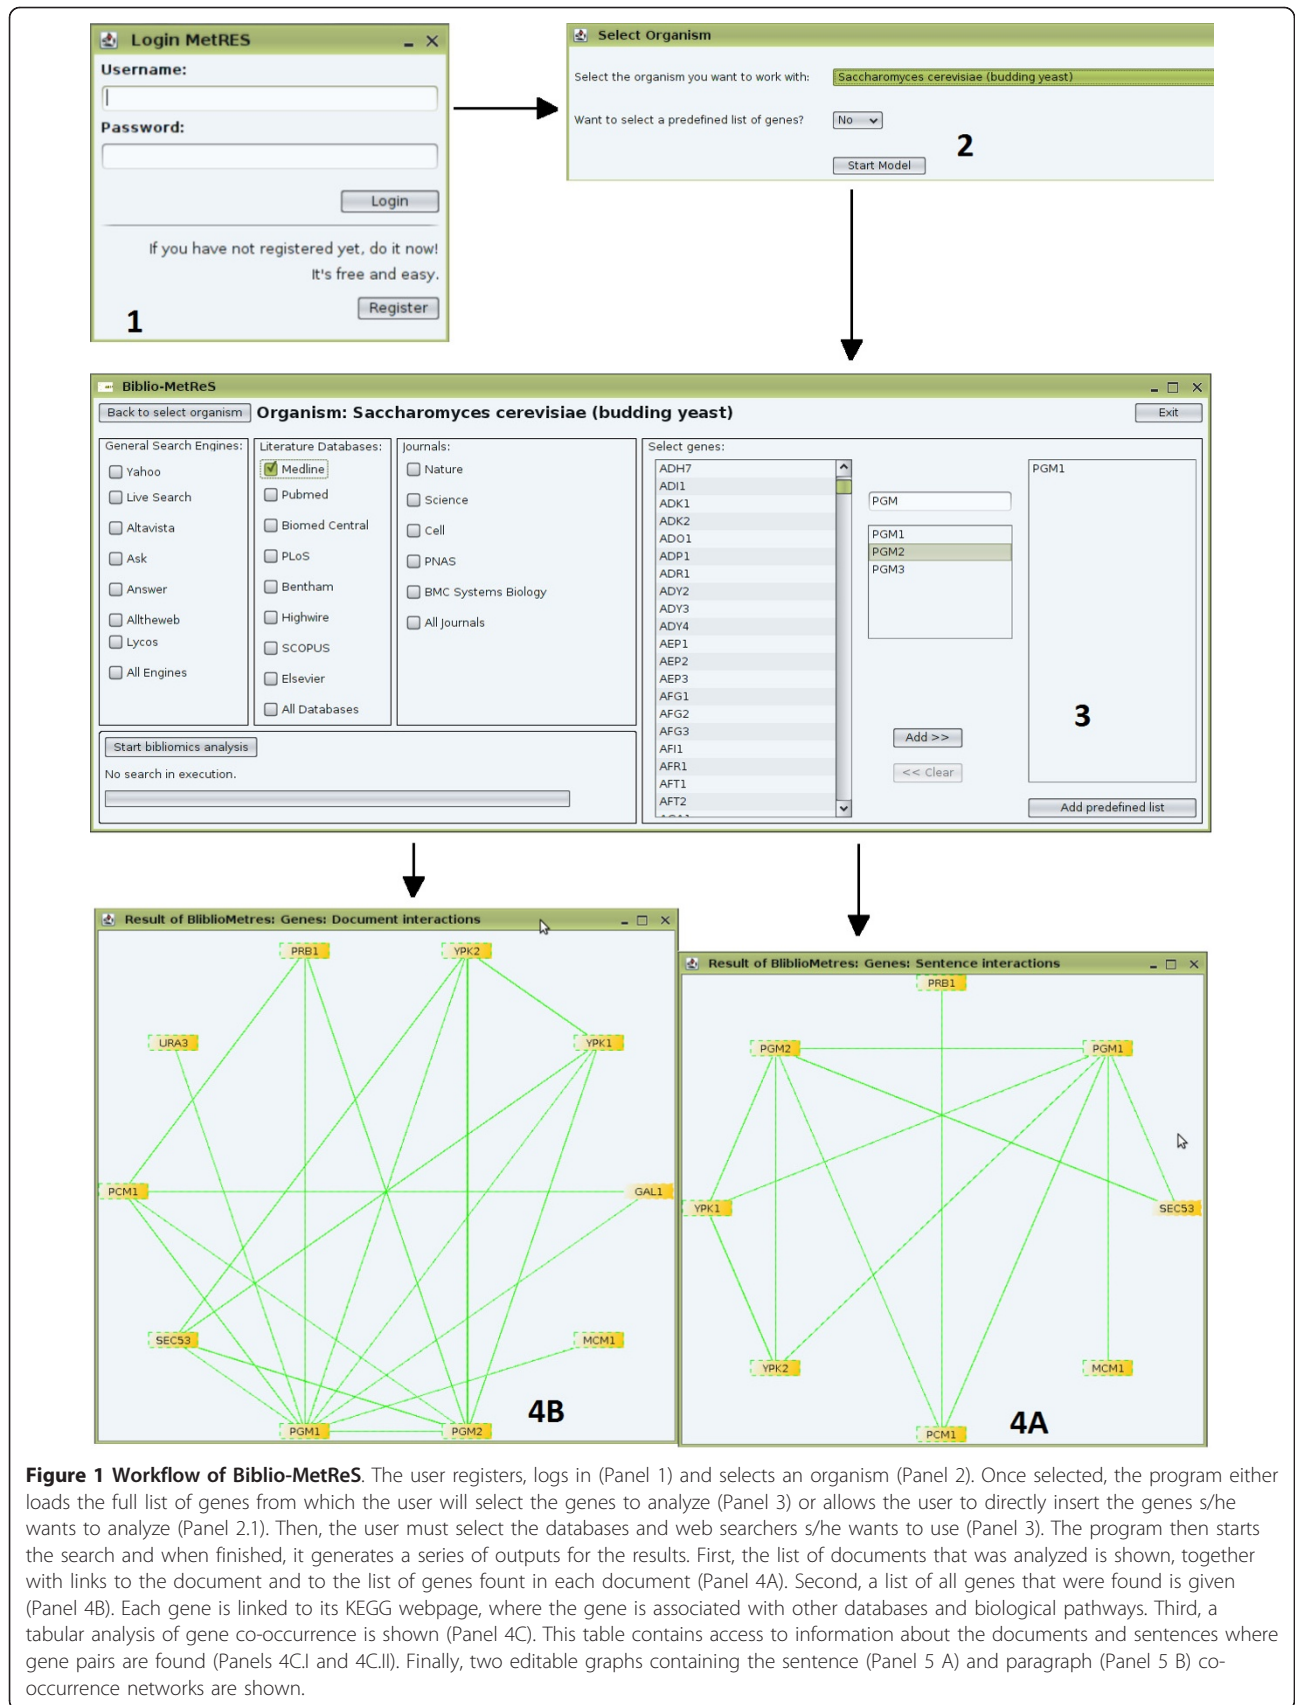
Login MetRES
Username:
Password:
Login
If you have not registered yet, do it now!
It's free and easy.
Register
1

Select Organism
Select the organism you want to work with: Saccharomyces cerevisiae (budding yeast)
Want to select a predefined list of genes? No
Start Model
2

Biblio-MetReS
Back to select organism
Organism: Saccharomyces cerevisiae (budding yeast)
Exit
General Search Engines:
Yahoo
Live Search
Altavista
Ask
Answer
Alltheweb
Lycos
All Engines
Literature Databases:
Medline
Pubmed
Biomed Central
PLoS
Bentham
Highwire
SCOPUS
Elsevier
All Databases
Journals:
Nature
Science
Cell
PNAS
BMC Systems Biology
All Journals
Select genes:
ADH7
ADI1
ADK1
ADK2
ADO1
ADP1
ADR1
ADY2
ADY3
ADY4
AEP1
AEP2
AEP3
AFG1
AFG2
AFG3
AFI1
AFR1
AFT1
AFT2
PGM
PGM1
PGM2
PGM3
PGM1
Add >>
<< Clear
3
Add predefined list
Start bibliomics analysis
No search in execution.

Result of BiblioMetres: Genes: Document interactions
PRB1
YPK2
URA3
YPK1
PCM1
GAL1
SEC53
MCM1
PGM1
PGM2
4B

Result of BiblioMetres: Genes: Sentence interactions
PRB1
PGM2
PGM1
YPK1
SEC53
YPK2
MCM1
PCM1
4A

**Figure 1 Workflow of Biblio-MetReS**. The user registers, logs in (Panel 1) and selects an organism (Panel 2). Once selected, the program either loads the full list of genes from which the user will select the genes to analyze (Panel 3) or allows the user to directly insert the genes s/he wants to analyze (Panel 2.1). Then, the user must select the databases and web searchers s/he wants to use (Panel 3). The program then starts the search and when finished, it generates a series of outputs for the results. First, the list of documents that was analyzed is shown, together with links to the document and to the list of genes fount in each document (Panel 4A). Second, a list of all genes that were found is given (Panel 4B). Each gene is linked to its KEGG webpage, where the gene is associated with other databases and biological pathways. Third, a tabular analysis of gene co-occurrence is shown (Panel 4C). This table contains access to information about the documents and sentences where gene pairs are found (Panels 4C.I and 4C.II). Finally, two editable graphs containing the sentence (Panel 5 A) and paragraph (Panel 5 B) co-occurrence networks are shown.